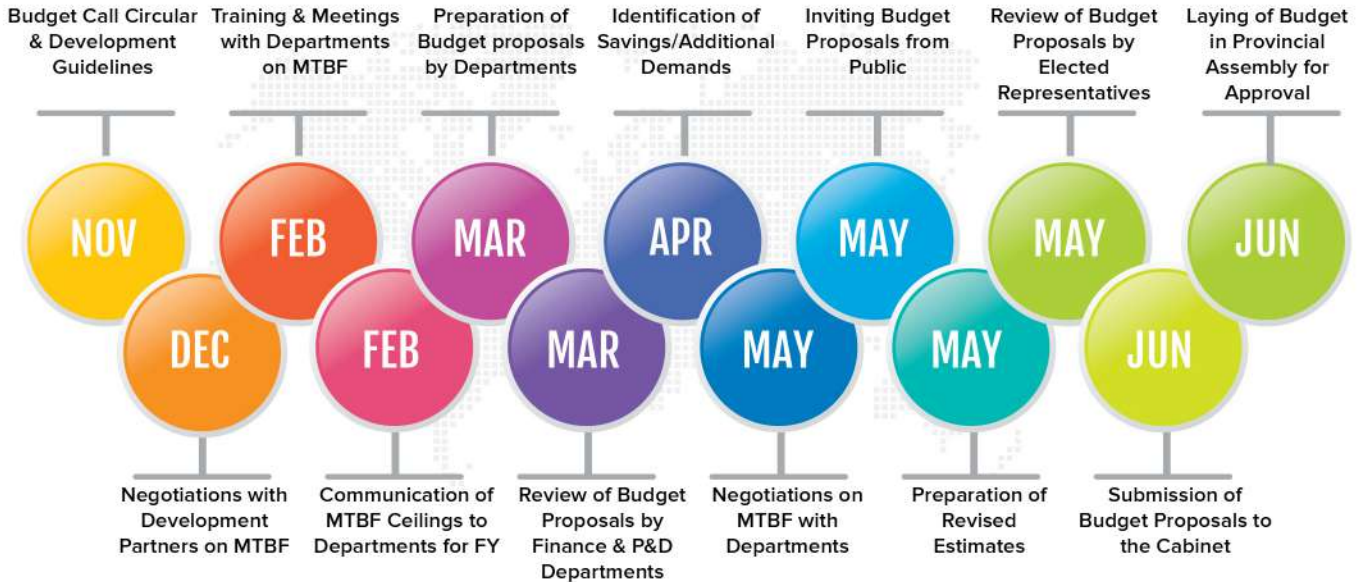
Budget Call Circular & Development Guidelines

Training & Meetings with Departments on MTBF

Preparation of Budget proposals by Departments

Identification of Savings/Additional Demands

Inviting Budget Proposals from Public

Review of Budget Proposals by Elected Representatives

Laying of Budget in Provincial Assembly for Approval

NOV

DEC

FEB

FEB

MAR

MAR

APR

MAY

MAY

MAY

MAY

JUN

JUN

Negotiations with Development Partners on MTBF

Communication of MTBF Ceilings to Departments for FY

Review of Budget Proposals by Finance & P&D Departments

Negotiations on MTBF with Departments

Preparation of Revised Estimates

Submission of Budget Proposals to the Cabinet